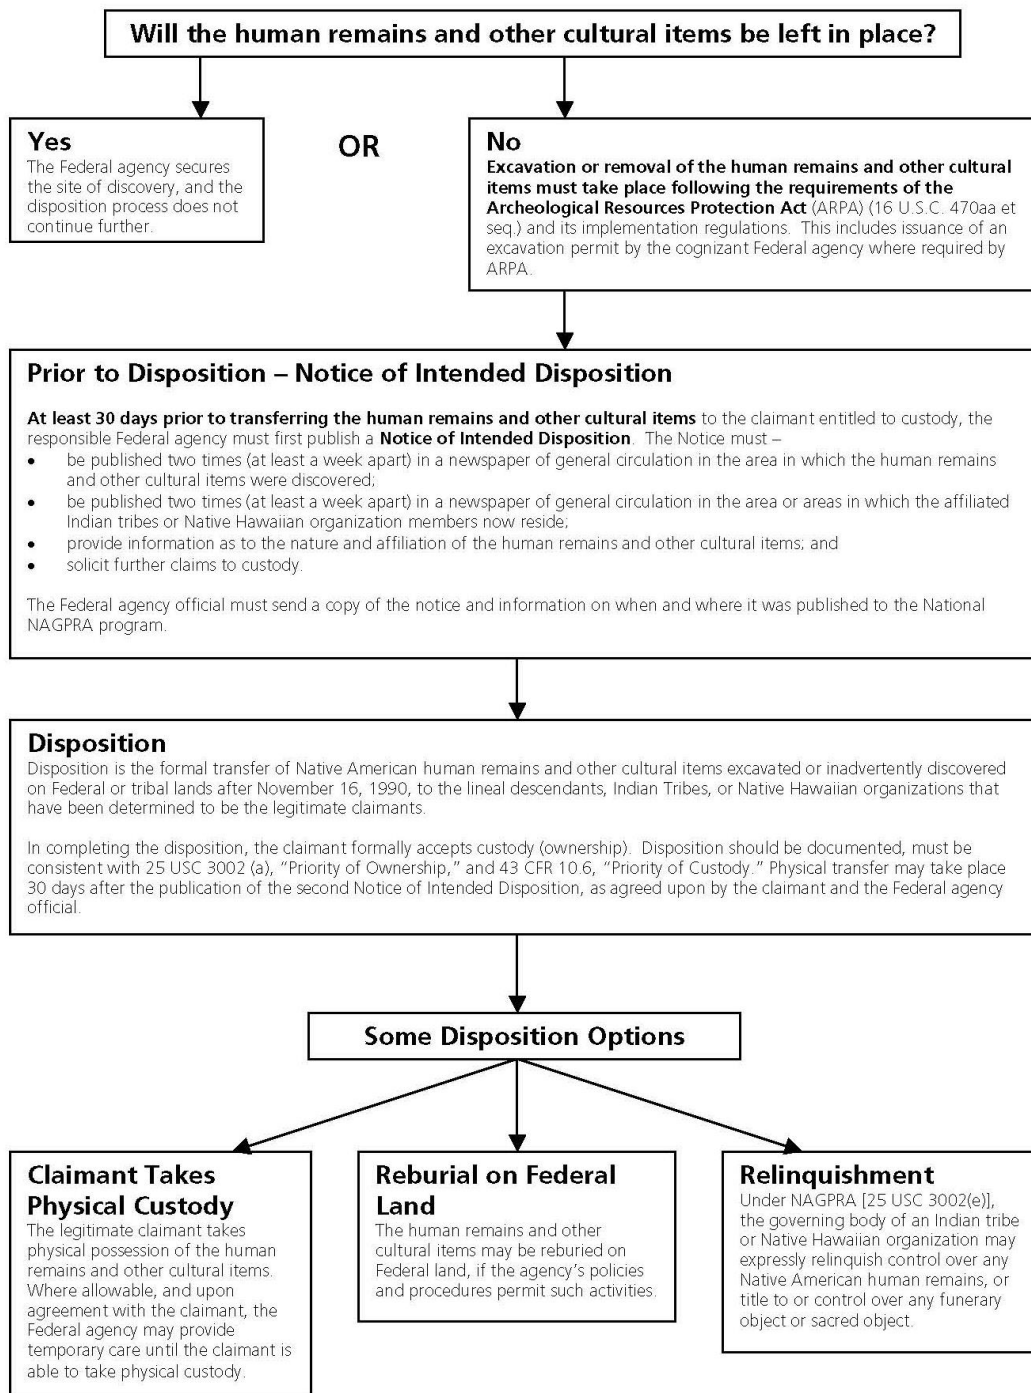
Will the human remains and other cultural items be left in place?

Yes
The Federal agency secures the site of discovery, and the disposition process does not continue further.

OR

No
Excavation or removal of the human remains and other cultural items must take place following the requirements of the Archeological Resources Protection Act (ARPA) (16 U.S.C. 470aa et seq.) and its implementation regulations. This includes issuance of an excavation permit by the cognizant Federal agency where required by ARPA.

Prior to Disposition – Notice of Intended Disposition

At least 30 days prior to transferring the human remains and other cultural items to the claimant entitled to custody, the responsible Federal agency must first publish a Notice of Intended Disposition. The Notice must –
- be published two times (at least a week apart) in a newspaper of general circulation in the area in which the human remains and other cultural items were discovered;
- be published two times (at least a week apart) in a newspaper of general circulation in the area or areas in which the affiliated Indian tribes or Native Hawaiian organization members now reside;
- provide information as to the nature and affiliation of the human remains and other cultural items; and
- solicit further claims to custody.

The Federal agency official must send a copy of the notice and information on when and where it was published to the National NAGPRA program.

Disposition
Disposition is the formal transfer of Native American human remains and other cultural items excavated or inadvertently discovered on Federal or tribal lands after November 16, 1990, to the lineal descendants, Indian Tribes, or Native Hawaiian organizations that have been determined to be the legitimate claimants.

In completing the disposition, the claimant formally accepts custody (ownership). Disposition should be documented, must be consistent with 25 USC 3002 (a), "Priority of Ownership," and 43 CFR 10.6, "Priority of Custody." Physical transfer may take place 30 days after the publication of the second Notice of Intended Disposition, as agreed upon by the claimant and the Federal agency official.

Some Disposition Options

Claimant Takes Physical Custody
The legitimate claimant takes physical possession of the human remains and other cultural items. Where allowable, and upon agreement with the claimant, the Federal agency may provide temporary care until the claimant is able to take physical custody.

Reburial on Federal Land
The human remains and other cultural items may be reburied on Federal land, if the agency's policies and procedures permit such activities.

Relinquishment
Under NAGPRA [25 USC 3002(e)], the governing body of an Indian tribe or Native Hawaiian organization may expressly relinquish control over any Native American human remains, or title to or control over any funerary object or sacred object.